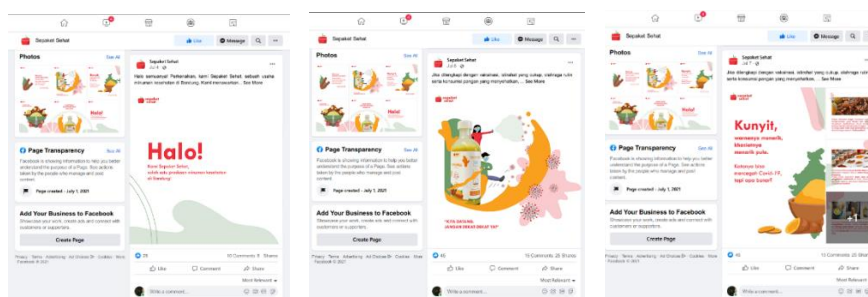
Sepaket Sehat
Like
Message

Photos
See All

Halo!

Page Transparency
See All
Facebook is showing information to help you better understand the purpose of a Page. See actions taken by the people who manage and post content.
Page created - July 1, 2021

Add Your Business to Facebook
Showcase your work, create ads and connect with customers or supporters.
Create Page

Privacy · Terms · Advertising · Ad Choices · Cookies · More
Facebook © 2021

Sepaket Sehat
Halo semuanya! Perkenalkan, kami Sepaket Sehat, sebuah usaha minuman rempah di Bandung. Kami merupakan ... See More

Halo!
Kami Sepaket Sehat,
usaha produksi minuman kesehatan di Bandung!

28
10 Comments 8 Shares
Like
Comment
Share
Most Relevant
Write a comment...

Sepaket Sehat
Sepaket Sehat
Like
Message

Photos
See All

Page Transparency
See All
Facebook is showing information to help you better understand the purpose of a Page. See actions taken by the people who manage and post content.
Page created - July 1, 2021

Add Your Business to Facebook
Showcase your work, create ads and connect with customers or supporters.
Create Page

Privacy · Terms · Advertising · Ad Choices · Cookies · More
Facebook © 2021

Sepaket Sehat
Jika diimbangi dengan rekreasi, olahraga yang cukup, olahraga rutin serta konsumsi pangan yang menyehatkan ... See More

"KITA KENAPA JANGAN SAMPAI DROP YA?"

45
15 Comments 20 Shares
Like
Comment
Share
Most Relevant
Write a comment...

Sepaket Sehat
Like
Message

Photos
See All

Page Transparency
See All
Facebook is showing information to help you better understand the purpose of a Page. See actions taken by the people who manage and post content.
Page created - July 1, 2021

Add Your Business to Facebook
Showcase your work, create ads and connect with customers or supporters.
Create Page

Privacy · Terms · Advertising · Ad Choices · Cookies · More
Facebook © 2021

Sepaket Sehat
Jika diimbangi dengan rekreasi, olahraga yang cukup, olahraga rutin serta konsumsi pangan yang menyehatkan ... See More

Sepaket Sehat
Kunyit,
warnanya menarik, khasiatnya
manjur...
Kunyit bisa mencegah Covid-19, tapi apa benar?

40
11 Comments 26 Shares
Like
Comment
Share
Most Relevant
Write a comment...